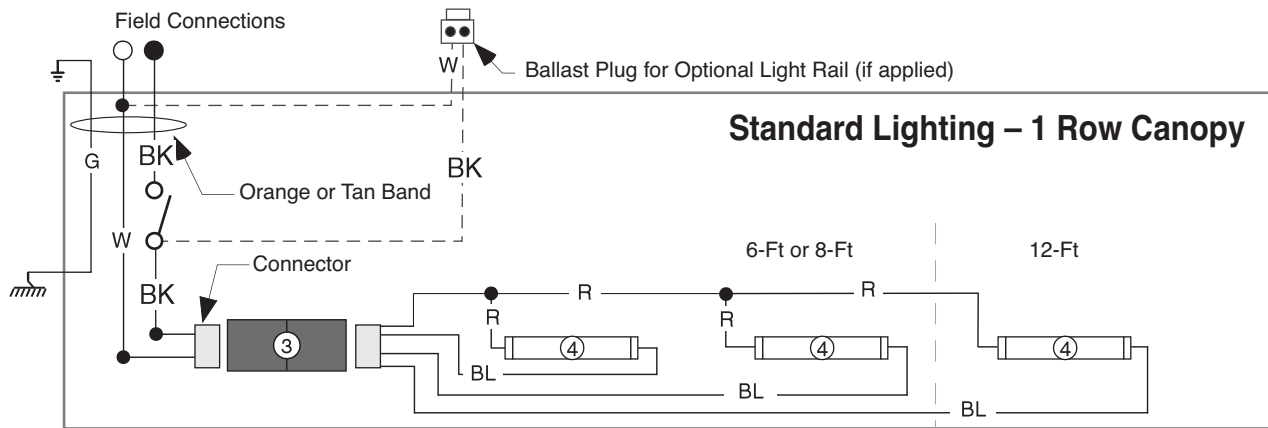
Field Connections

W

Ballast Plug for Optional Light Rail (if applied)

Standard Lighting – 1 Row Canopy

G

BK

BK

Orange or Tan Band

W

6-Ft or 8-Ft

12-Ft

Connector

BK

R

R

R

R

3

4

4

4

BL

BL

BL